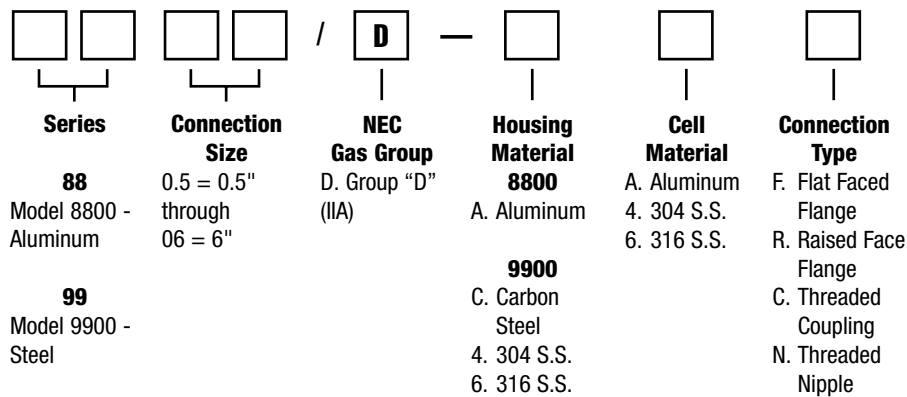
/ D —

Series
88
Model 8800 - Aluminum

99
Model 9900 - Steel

Connection Size
0.5 = 0.5" through 06 = 6"

NEC Gas Group
D. Group "D" (IIA)

Housing Material
8800
A. Aluminum

9900
C. Carbon Steel
4. 304 S.S.
6. 316 S.S.

Cell Material
A. Aluminum
4. 304 S.S.
6. 316 S.S.

Connection Type
F. Flat Faced Flange
R. Raised Face Flange
C. Threaded Coupling
N. Threaded Nipple